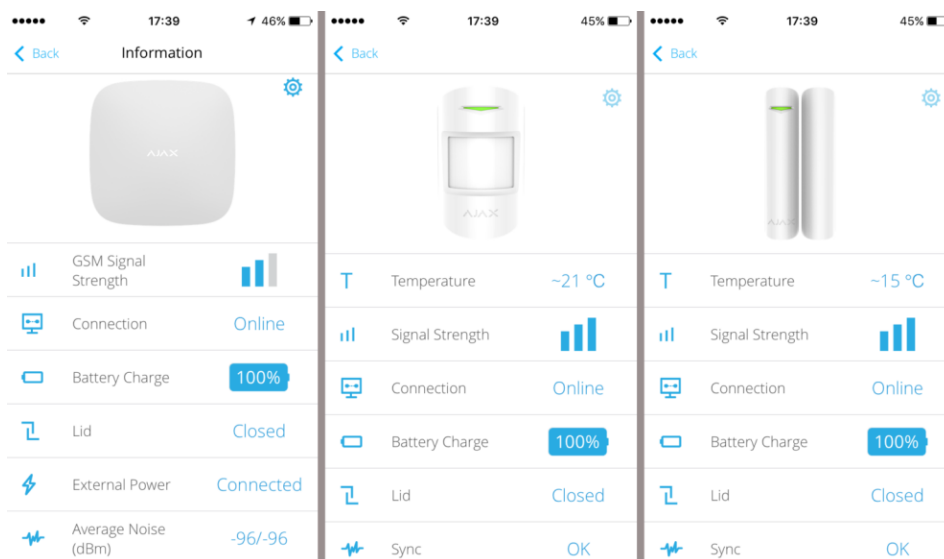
●●●●● 17:39 46%
Back Information

AJAX

GSM Signal Strength
Connection Online
Battery Charge 100%
Lid Closed
External Power Connected
Average Noise (dBm) -96/-96

●●●●● 17:39 45%
Back

AJAX

Temperature ~21 °C
Signal Strength
Connection Online
Battery Charge 100%
Lid Closed
Sync OK

●●●●● 17:39 45%
Back

AJAX

Temperature ~15 °C
Signal Strength
Connection Online
Battery Charge 100%
Lid Closed
Sync OK